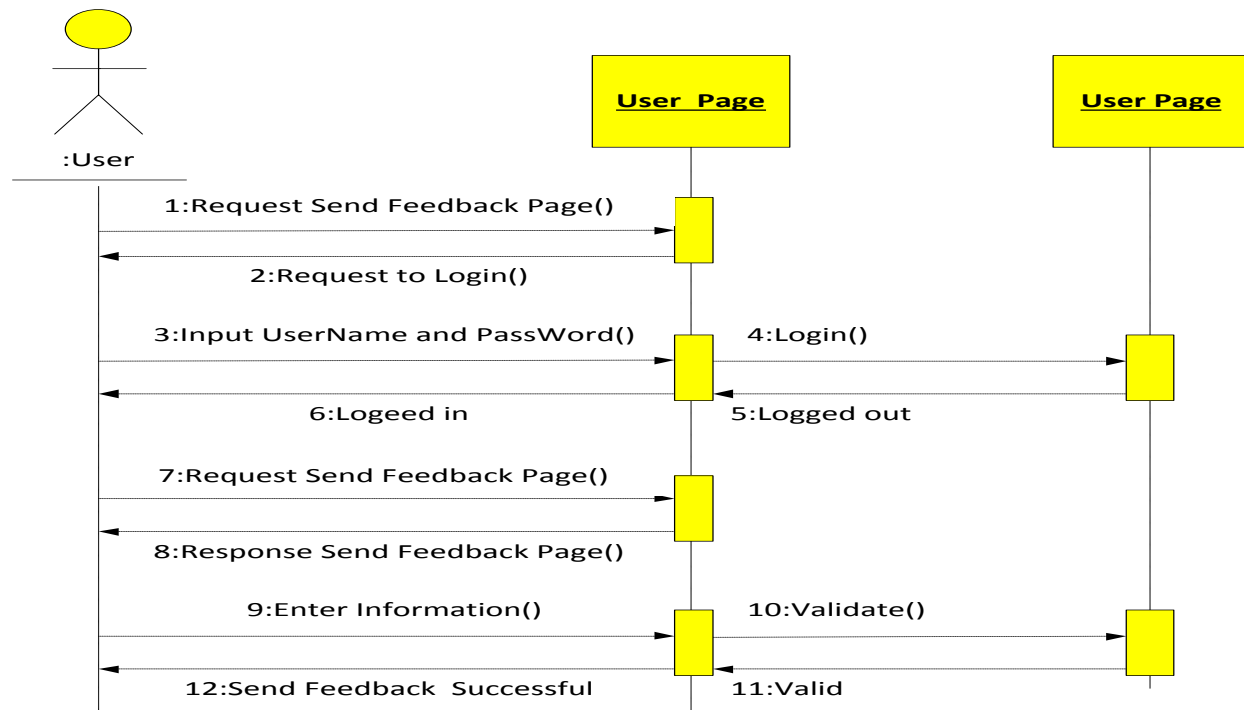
:User

User Page

User Page

1:Request Send Feedback Page()

2:Request to Login()

3:Input UserName and PassWord()

4:Login()

6:Logeed in

5:Logged out

7:Request Send Feedback Page()

8:Response Send Feedback Page()

9:Enter Information()

10:Validate()

12:Send Feedback Successful

11:Valid